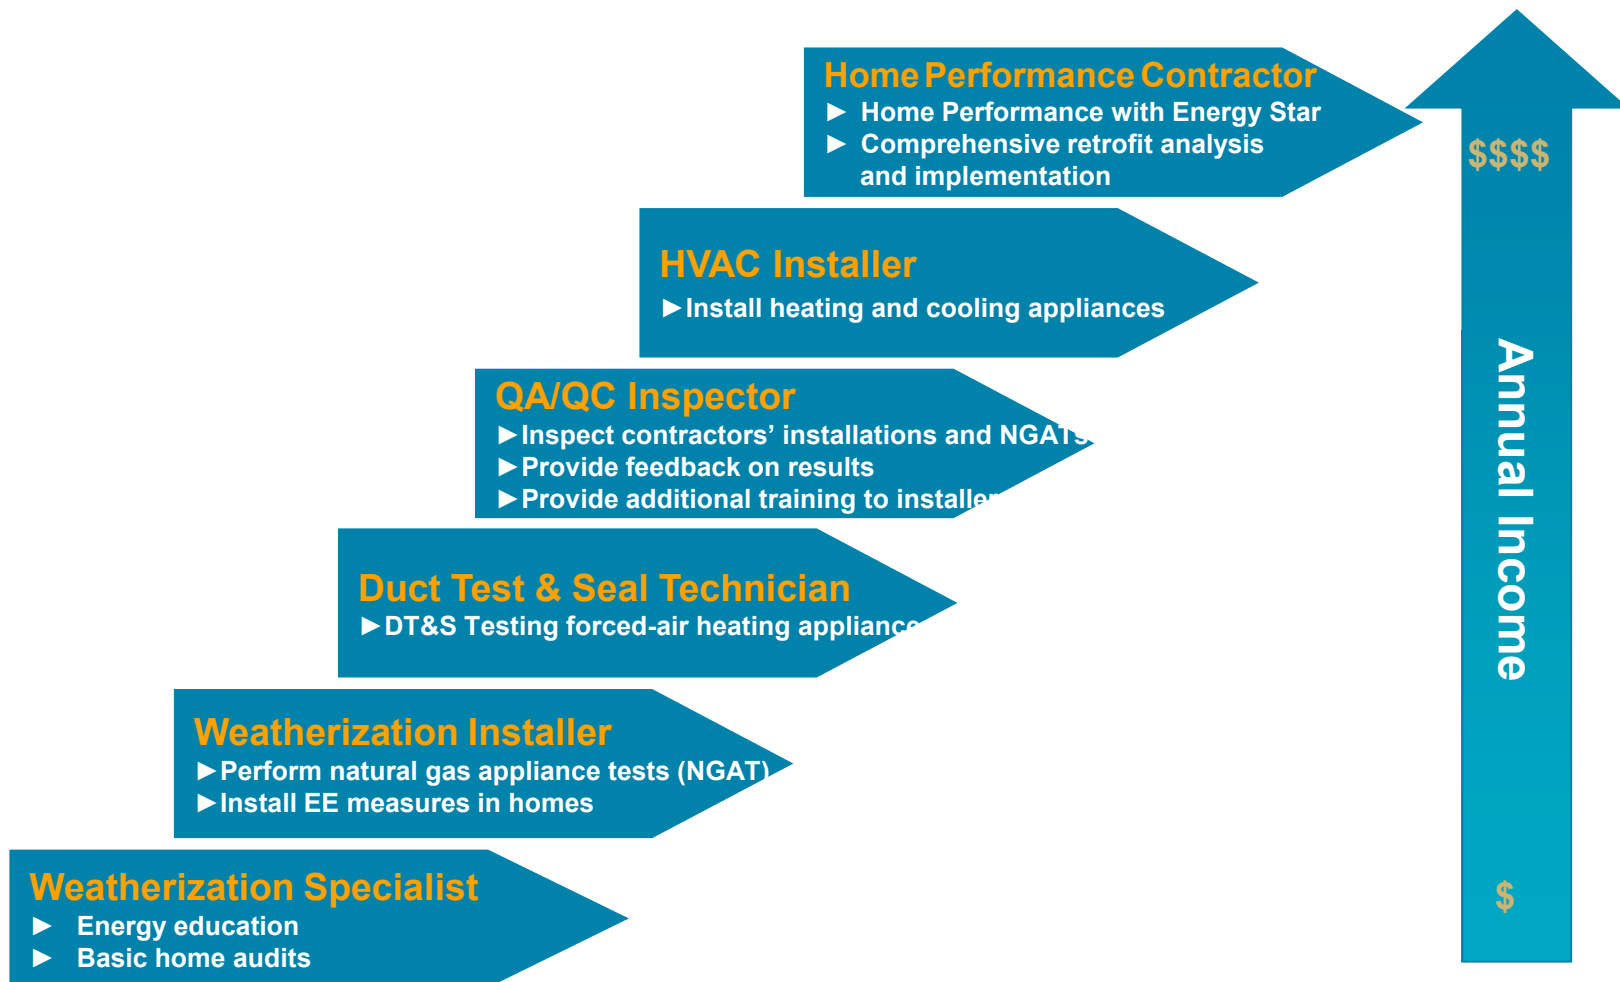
Home Performance Contractor
► Home Performance with Energy Star
► Comprehensive retrofit analysis and implementation

$$$$

HVAC Installer
►Install heating and cooling appliances

QA/QC Inspector
►Inspect contractors' installations and NGATs
►Provide feedback on results
►Provide additional training to installer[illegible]

Duct Test & Seal Technician
►DT&S Testing forced-air heating applianc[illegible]

Weatherization Installer
►Perform natural gas appliance tests (NGAT)
►Install EE measures in homes

Weatherization Specialist
► Energy education
► Basic home audits

Annual Income

$